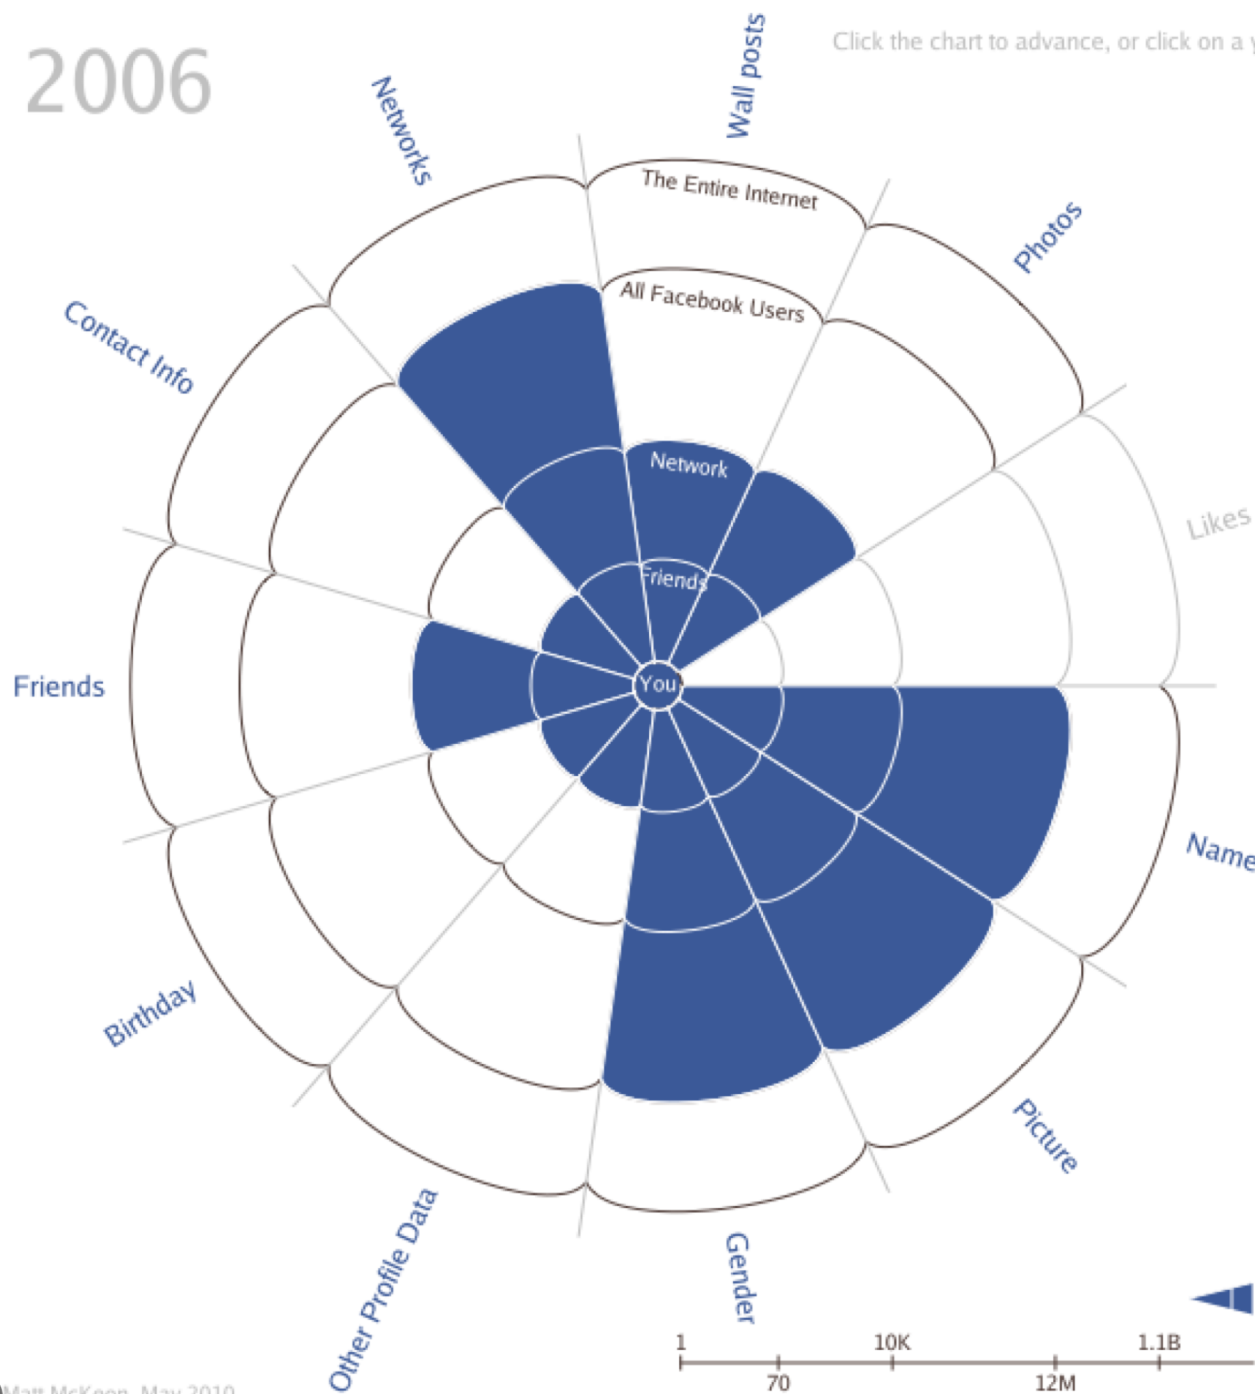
2006

Click the chart to advance, or click on a

Wall posts

Networks

Photos

Contact Info

Likes

Friends

Name

Birthday

Picture

Other Profile Data

Gender

The Entire Internet

All Facebook Users

Network

Friends

You

1 10K 1.1B

70 12M

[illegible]